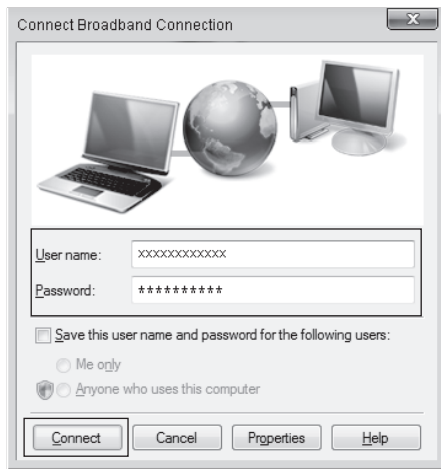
Connect Broadband Connection

User name: xxxxxxxxxxxx
Password: **********

Save this user name and password for the following users:
Me only
Anyone who uses this computer

Connect Cancel Properties Help